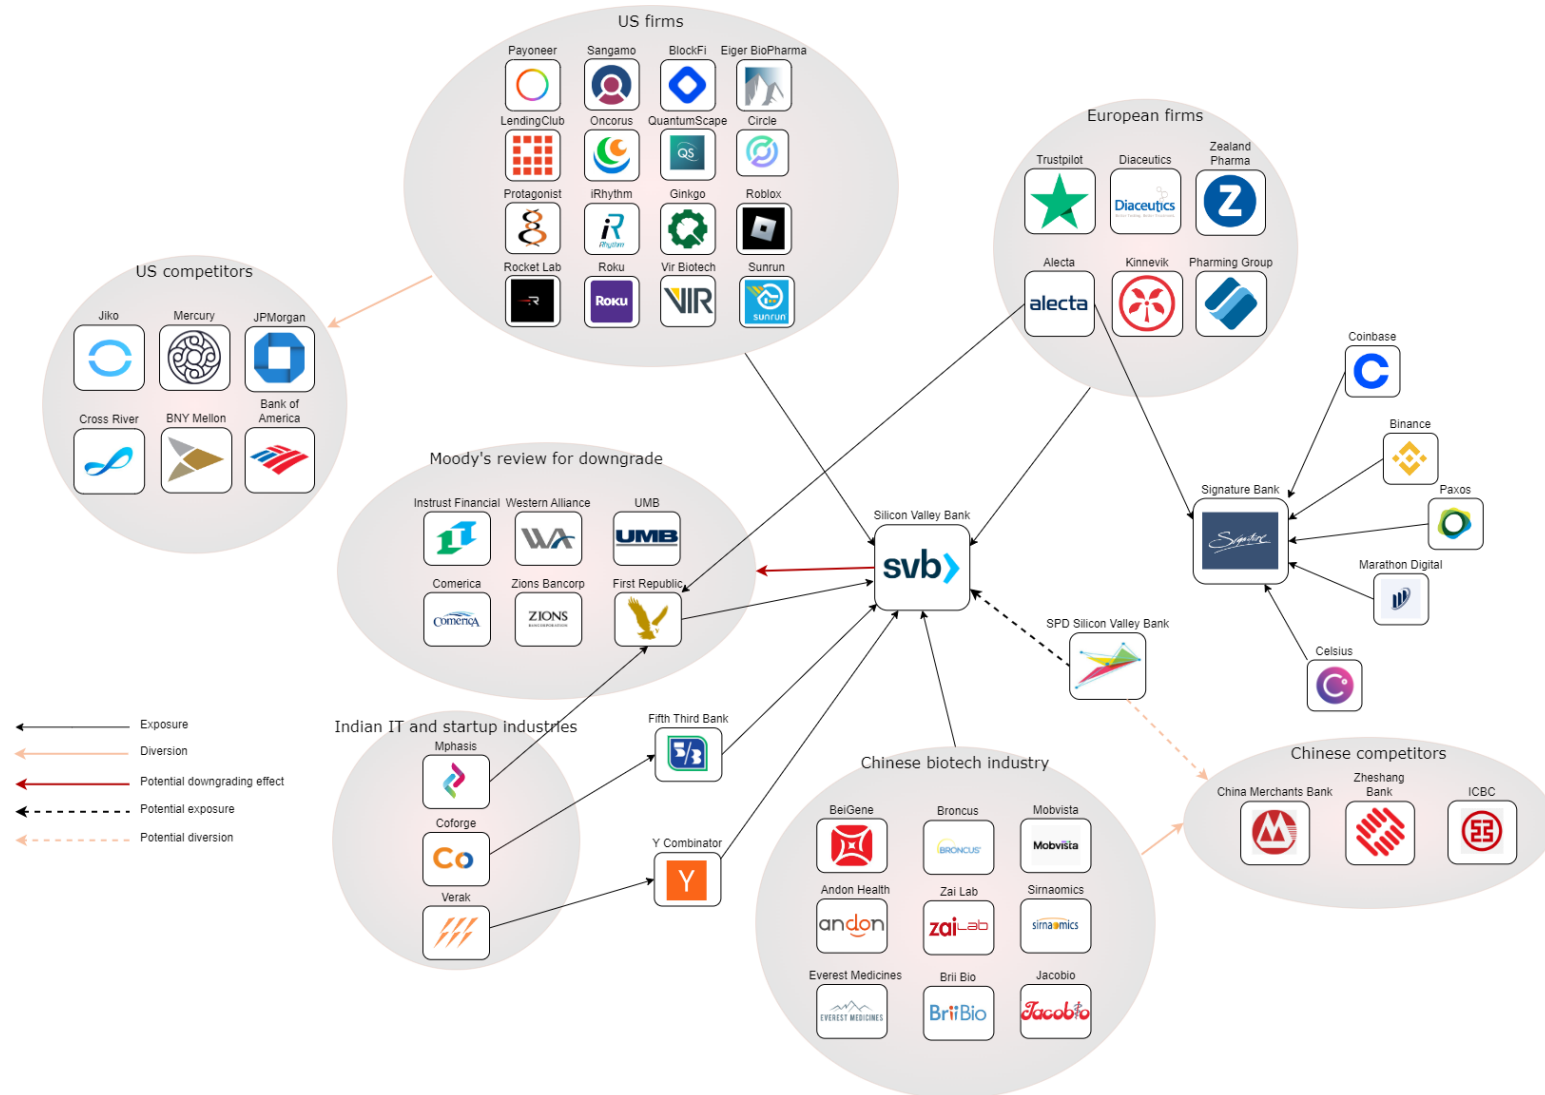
US firms

Payoneer
Sangamo
BlockFi
Eiger BioPharma
LendingClub
Oncorus
QuantumScape
QS
Circle
Protagonist
iRhythm
Ginkgo
Roblox
Rocket Lab
Roku
Roku
Vir Biotech
VIR
Sunrun
sunrun

European firms

Trustpilot
Diaceutics
Diaceutics
Zealand Pharma
Alecta
alecta
Kinnevik
Pharming Group

US competitors

Jiko
Mercury
JPMorgan
Cross River
BNY Mellon
Bank of America

Moody's review for downgrade

Instrust Financial
Western Alliance
WA
UMB
UMB
Comerica
Comerica
Zions Bancorp
ZIONS
First Republic

Silicon Valley Bank
svb

Coinbase
Binance
Signature Bank
Paxos
Marathon Digital
Celsius

SPD Silicon Valley Bank

Indian IT and startup industries

Mphasis
Coforge
Co
Verak

Fifth Third Bank
Y Combinator
Y

Chinese biotech industry

BeiGene
Broncus
BRONCUS
Mobvista
Mobvista
Andon Health
andon
Zai Lab
zai Lab
Sirnaomics
sirnaomics
Everest Medicines
EVEREST MEDICINES
Brii Bio
BriiBio
Jacobio
Jacobio

Chinese competitors

China Merchants Bank
Zheshang Bank
ICBC

Exposure
Diversion
Potential downgrading effect
Potential exposure
Potential diversion